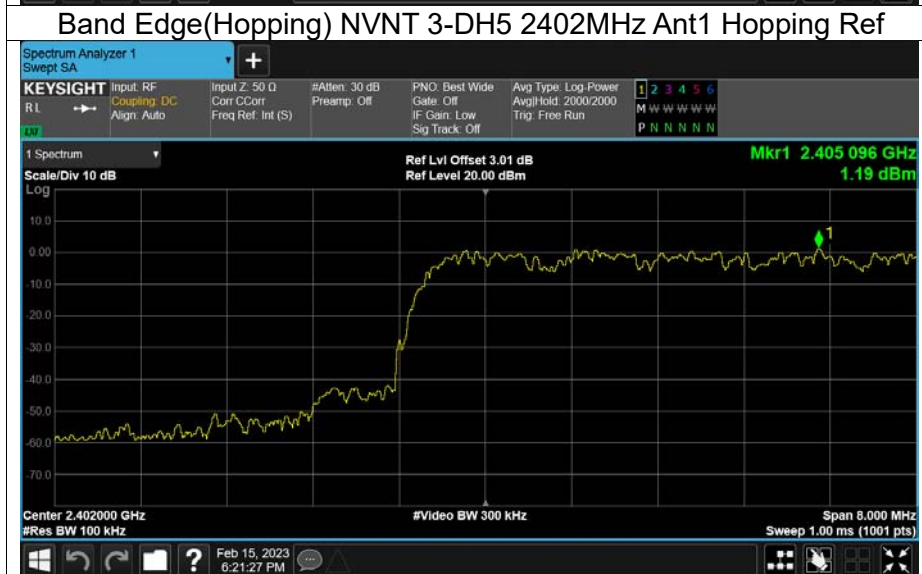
Band Edge(Hopping) NVNT 3-DH5 2402MHz Ant1 Hopping Ref

Spectrum Analyzer 1
Swept SA

KEYSIGHT Input: RF
Coupling: DC
Align: Auto

RL

LXI

Input Z: 50 Ω
Corr CCorr
Freq Ref: Int (S)

#Atten: 30 dB
Preamp: Off

PNO: Best Wide
Gate: Off
IF Gain: Low
Sig Track: Off

Avg Type: Log-Power
Avg|Hold: 2000/2000
Trig: Free Run

1 2 3 4 5 6
M W W W W W
P N N N N N

1 Spectrum

Scale/Div 10 dB

Log

Ref Lvl Offset 3.01 dB
Ref Level 20.00 dBm

Mkr1 2.405 096 GHz
1.19 dBm

10.0
0.00
-10.0
-20.0
-30.0
-40.0
-50.0
-60.0
-70.0

1

Center 2.402000 GHz
#Res BW 100 kHz

#Video BW 300 kHz

Span 8.000 MHz
Sweep 1.00 ms (1001 pts)

Feb 15, 2023
6:21:27 PM